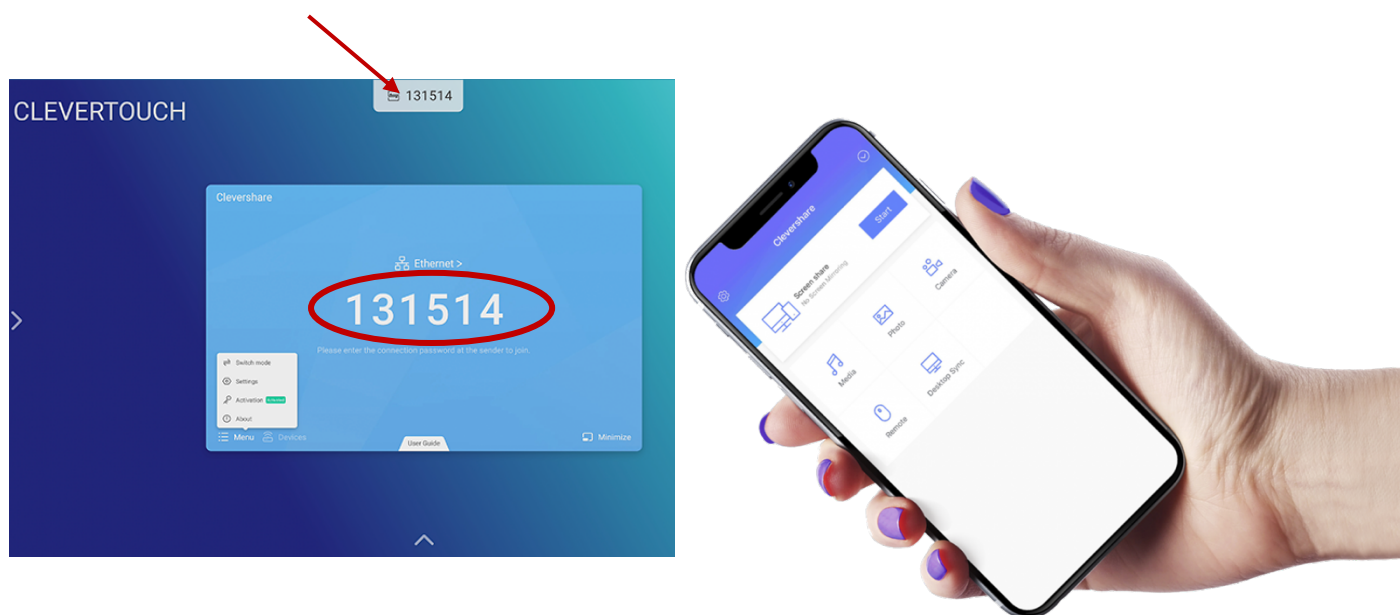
131514

CLEVERTOUCH

Clevershare

Ethernet >

131514

Please enter the connection password at the sender to join.

Switch mode

Settings

Activation Activated

About

Menu Devices

User Guide

Minimize

Clevershare

Start

Screen share
No Screen Mirroring

Camera

Photo

Media

Desktop Sync

Remote